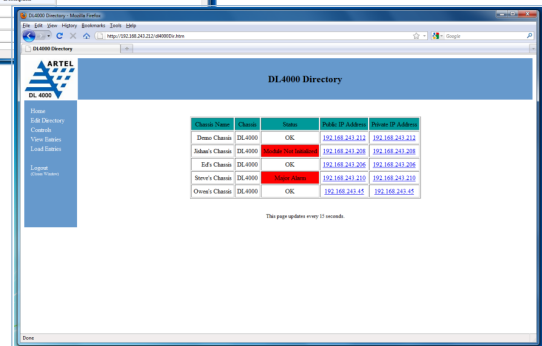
DL4000 Directory - Mozilla Firefox
File Edit View History Bookmarks Tools Help
http://192.168.243.212/dl4000Dir.htm
Google
DL4000 Directory

ARTEL
DL 4000

DL4000 Directory

Home
Edit Directory
Controls
View Entries
Load Entries

Logout
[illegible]

| Chassis Name | Chassis | Status | Public IP Address | Private IP Address |
|---|---|---|---|---|
| Demo Chassis | DL4000 | OK | 192.168.243.212 | 192.168.243.212 |
| Johan's Chassis | DL4000 | Module Not Initialized | 192.168.243.208 | 192.168.243.208 |
| Ed's Chassis | DL4000 | OK | 192.168.243.206 | 192.168.243.206 |
| Steve's Chassis | DL4000 | Major Alarm | 192.168.243.210 | 192.168.243.210 |
| Owen's Chassis | DL4000 | OK | 192.168.243.45 | 192.168.243.45 |

This page updates every 15 seconds.

Done